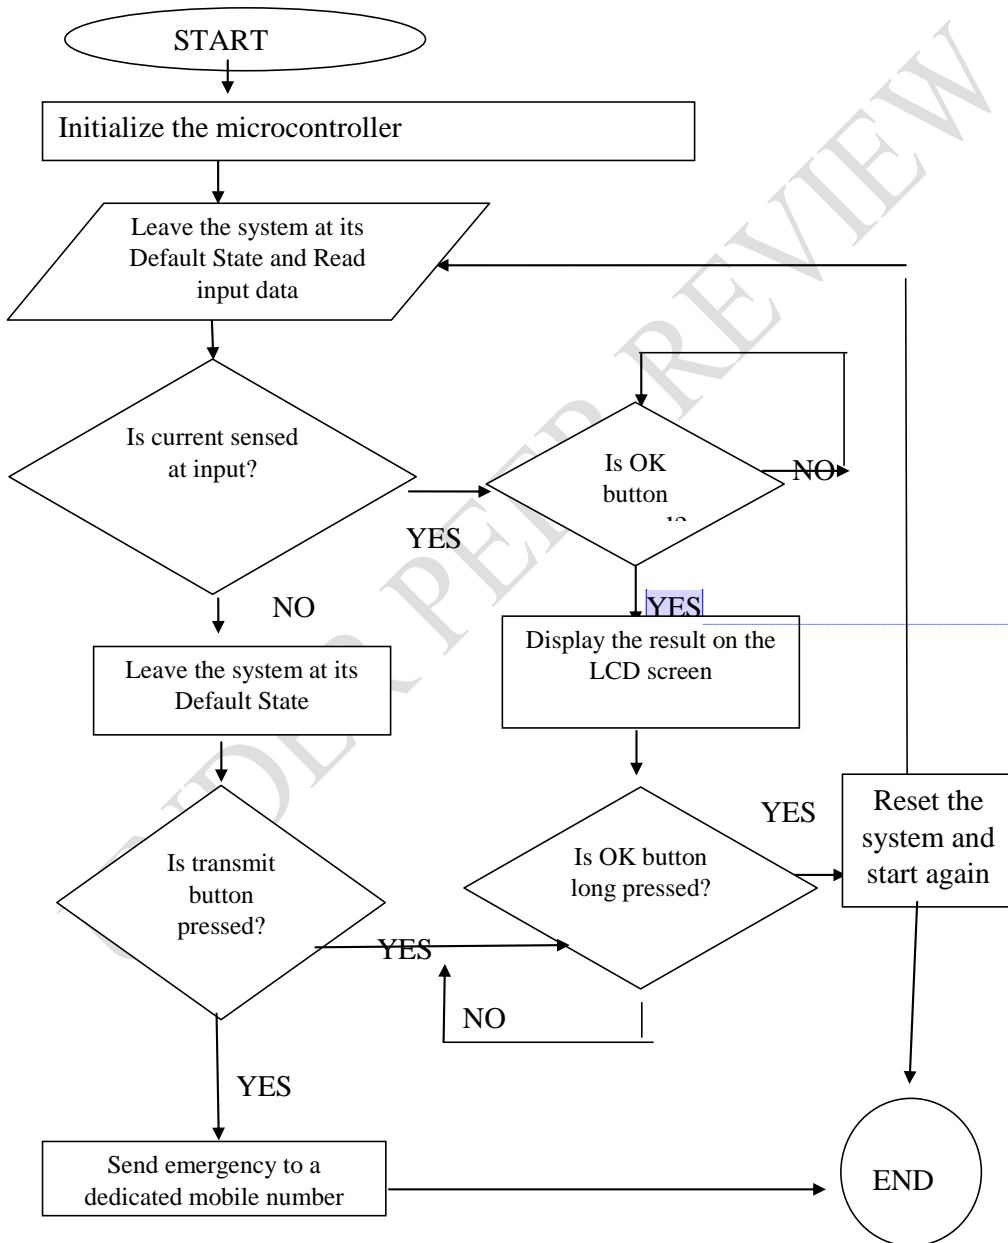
UNDER PEER REVIEW

START

Initialize the microcontroller

Leave the system at its Default State and Read input data

Is current sensed at input?

YES

Is OK button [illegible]

NO

YES

NO

Display the result on the LCD screen

Leave the system at its Default State

YES

Reset the system and start again

Is OK button long pressed?

Is transmit button pressed?

YES

NO

YES

Send emergency to a dedicated mobile number

END